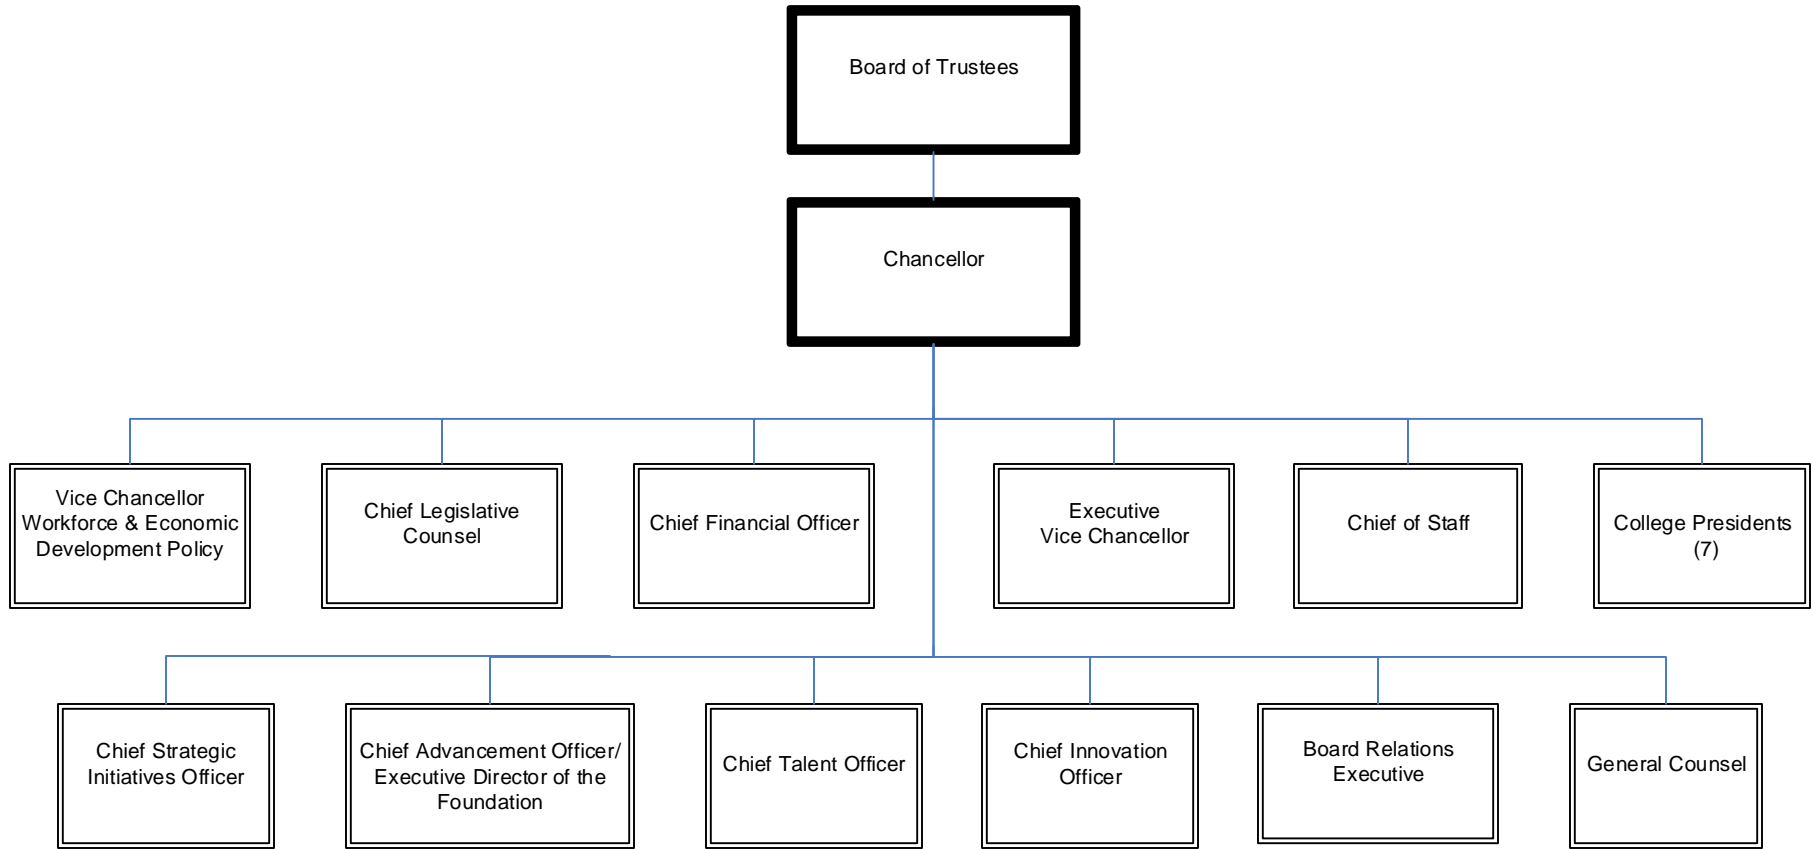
Board of Trustees

Chancellor

Vice Chancellor Workforce & Economic Development Policy

Chief Legislative Counsel

Chief Financial Officer

Executive Vice Chancellor

Chief of Staff

College Presidents (7)

Chief Strategic Initiatives Officer

Chief Advancement Officer/ Executive Director of the Foundation

Chief Talent Officer

Chief Innovation Officer

Board Relations Executive

General Counsel